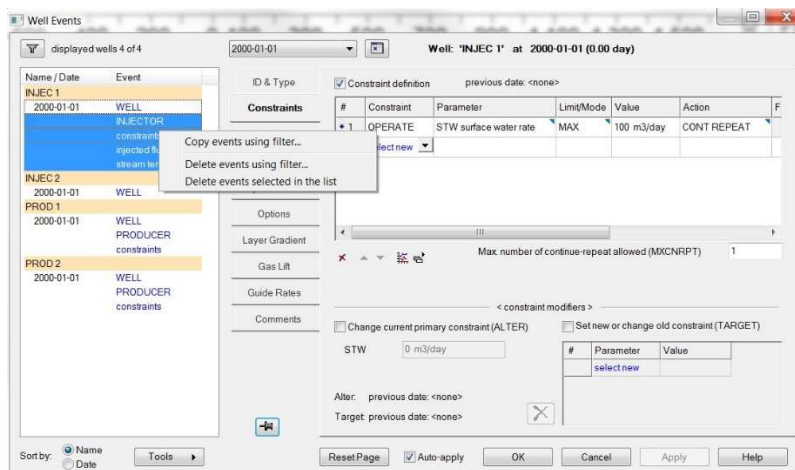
Well Events

displayed wells 4 of 4

2000-01-01

Well: 'INJEC 1' at 2000-01-01 (0.00 day)

| Name / Date | Event |
|---|---|
| INJEC 1 | |
| 2000-01-01 | WELL |
| | INJECTOR |
| | constraint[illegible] |
| | injected flu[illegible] |
| | stream ter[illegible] |
| INJEC 2 | |
| 2000-01-01 | WELL |
| PROD 1 | |
| 2000-01-01 | WELL |
| | PRODUCER |
| | constraints |
| PROD 2 | |
| 2000-01-01 | WELL |
| | PRODUCER |
| | constraints |

Copy events using filter...
Delete events using filter...
Delete events selected in the list

ID & Type
Constraints
Options
Layer Gradient
Gas Lift
Guide Rates
Comments

Constraint definition previous date: <none>

| # | Constraint | Parameter | Limit/Mode | Value | Action | F |
|---|---|---|---|---|---|---|
| * 1 | OPERATE | STW surface water rate | MAX | 100 m3/day | CONT REPEAT | |
| | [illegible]elect new | | | | | |

Max. number of continue-repeat allowed (MXCNRPT) 1

< constraint modifiers >

Change current primary constraint (ALTER)

Set new or change old constraint (TARGET)

STW 0 m3/day

| # | Parameter | Value |
|---|---|---|
| | select new | |

Alter: previous date: <none>
Target: previous date: <none>

Sort by: Name Date

Tools

Reset Page

Auto-apply

OK

Cancel

Apply

Help